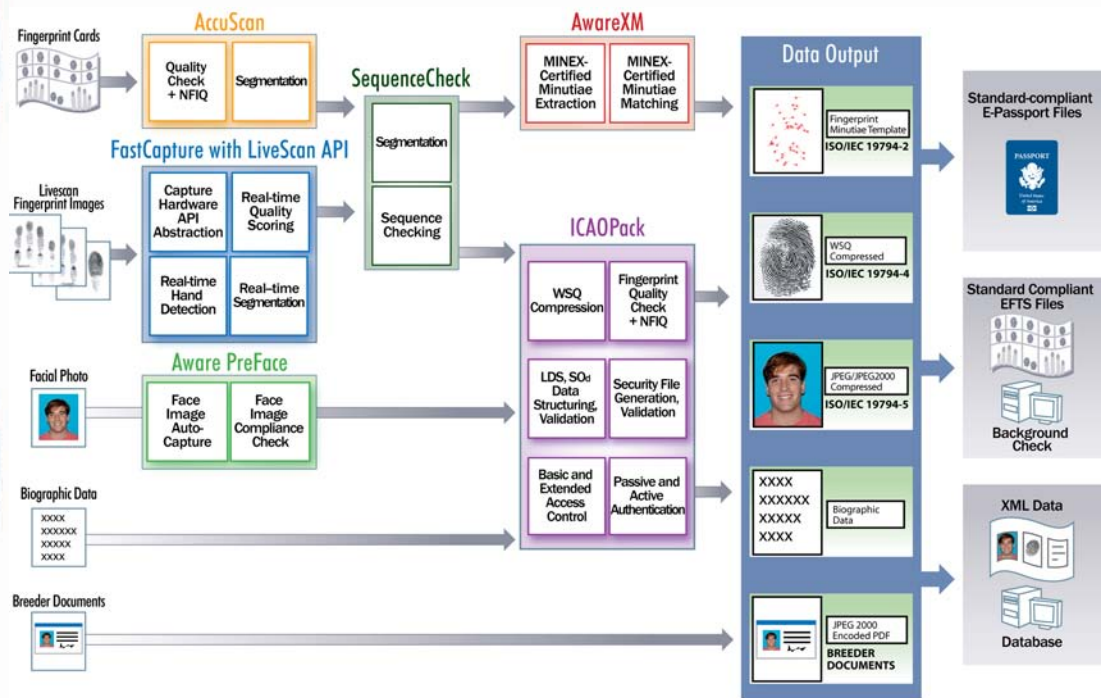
Fingerprint Cards

AccuScan

Quality Check + NFIQ

Segmentation

SequenceCheck

Segmentation

Sequence Checking

AwareXM

MINEX-Certified Minutiae Extraction

MINEX-Certified Minutiae Matching

Data Output

Fingerprint Minutiae Template
ISO/IEC 19794-2

Standard-compliant E-Passport Files

PASSPORT

FastCapture with LiveScan API

Livescan Fingerprint Images

Capture Hardware API Abstraction

Real-time Quality Scoring

Real-time Hand Detection

Real-time Segmentation

ICAOPack

WSQ Compression

Fingerprint Quality Check + NFIQ

WSQ Compressed
ISO/IEC 19794-4

Standard Compliant EFTS Files

Facial Photo

Aware PreFace

Face Image Auto-Capture

Face Image Compliance Check

LDS, $SO_d$ Data Structuring, Validation

Security File Generation, Validation

JPEG/JPEG2000 Compressed
ISO/IEC 19794-5

Background Check

Biographic Data

XXXX
XXXXXX
XXXXX
XXXX

Basic and Extended Access Control

Passive and Active Authentication

XXXX
XXXXXX
XXXXX
XXXX

Biographic Data

XML Data

Breeder Documents

JPEG 2000 Encoded PDF
BREEDER DOCUMENTS

Database